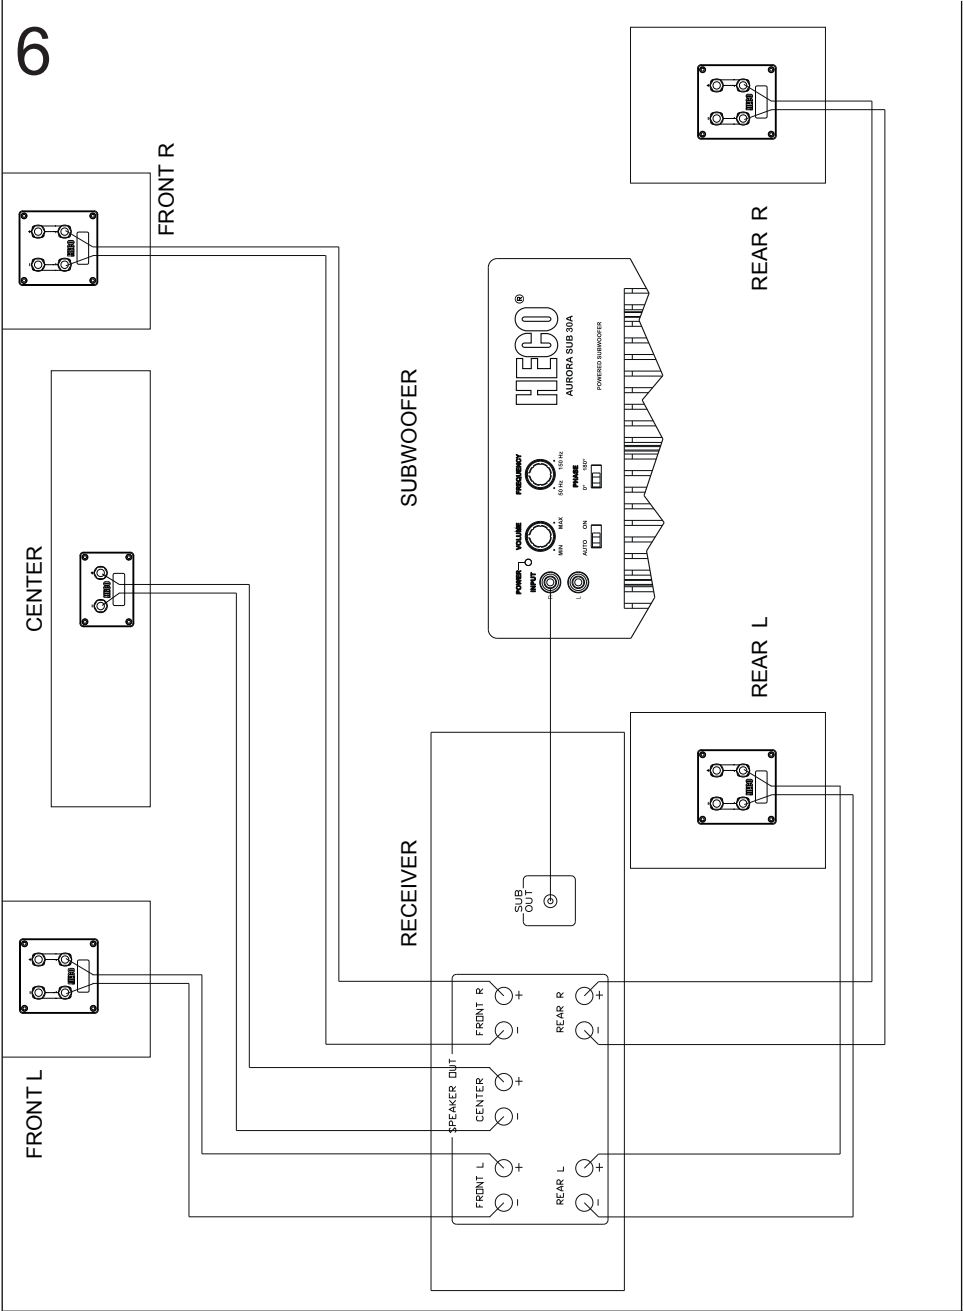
6

FRONT R

REAR R

CENTER

SUBWOOFER

HECO®
AURORA SUB 30A
POWERED SUBWOOFER

FREQUENCY
50 Hz 150 Hz
PHASE
0° 180°

VOLUME
MIN MAX
AUTO ON

POWER
INPUT
L

REAR L

RECEIVER

SUB OUT

FRONT R
+
−

REAR R
+
−

SPEAKER OUT

CENTER
+
−

FRONT L
+
−

REAR L
+
−

FRONT L